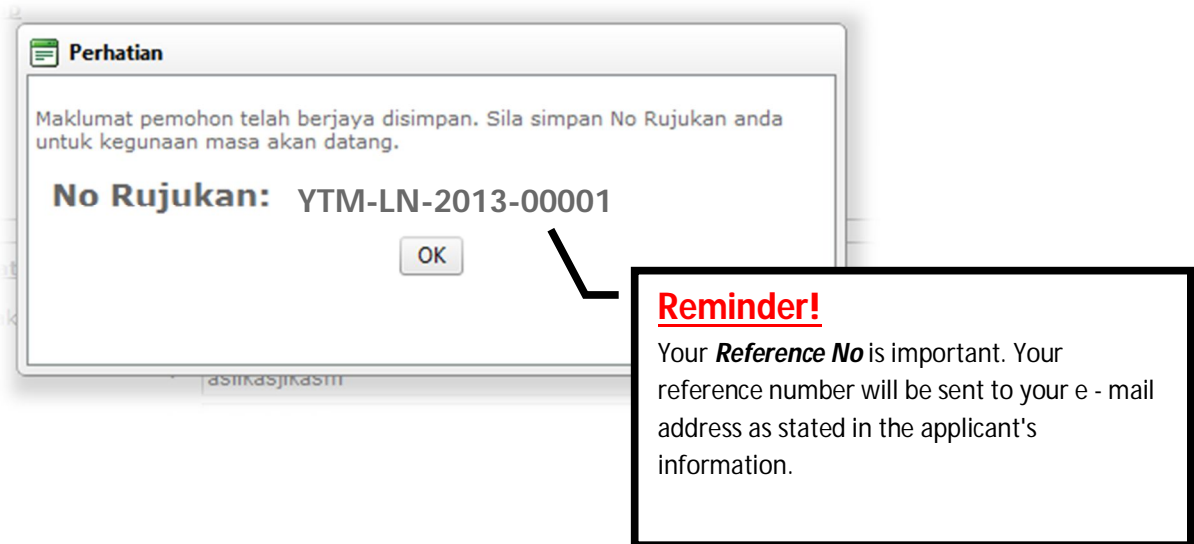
Perhatian

Maklumat pemohon telah berjaya disimpan. Sila simpan No Rujukan anda untuk kegunaan masa akan datang.

No Rujukan: YTM-LN-2013-00001

OK

asiikasjikasm

Reminder!

Your ***Reference No*** is important. Your reference number will be sent to your e - mail address as stated in the applicant's information.